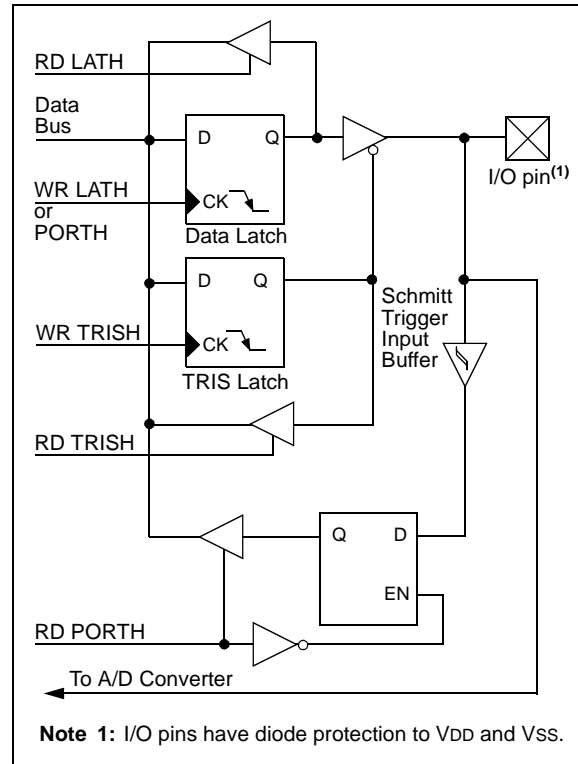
RD LATH

Data Bus

D Q

WR LATH or PORTH

CK

Data Latch

I/O pin$^{(1)}$

D Q

WR TRISH

CK

TRIS Latch

Schmitt Trigger Input Buffer

RD TRISH

Q D

EN

RD PORTH

To A/D Converter

**Note 1:** I/O pins have diode protection to VDD and VSS.